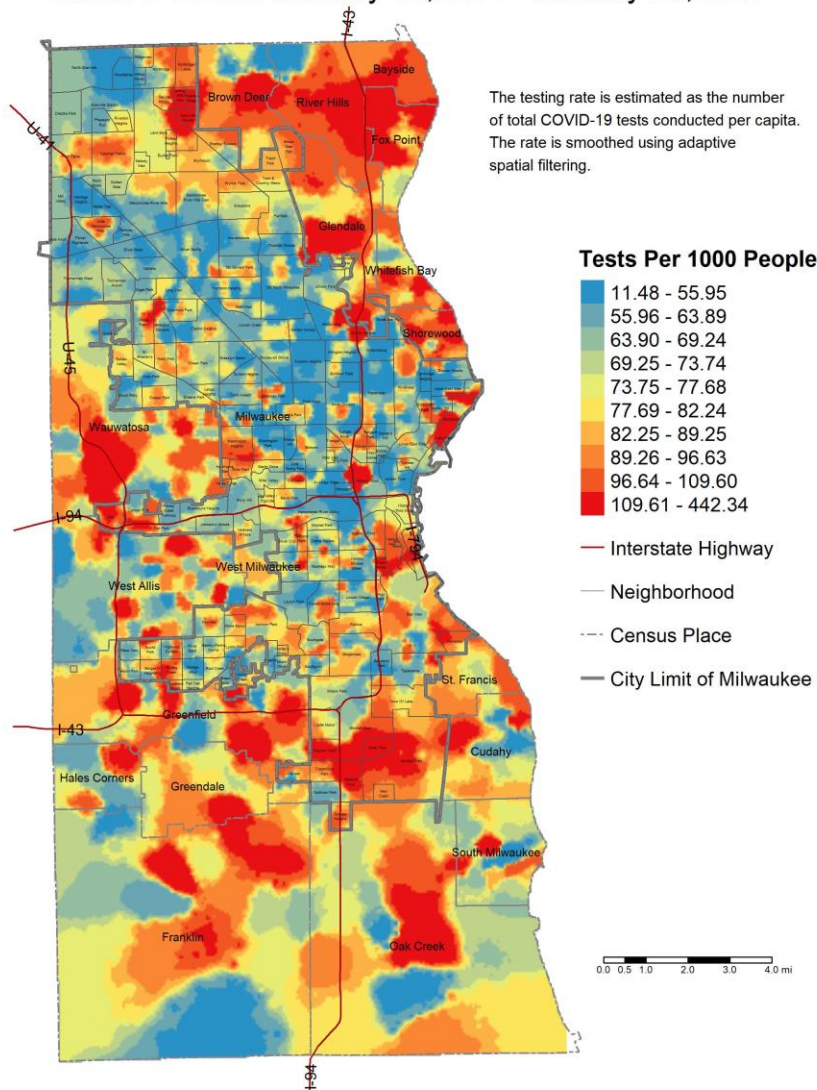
The testing rate is estimated as the number of total COVID-19 tests conducted per capita. The rate is smoothed using adaptive spatial filtering.

Tests Per 1000 People
11.48 - 55.95
55.96 - 63.89
63.90 - 69.24
69.25 - 73.74
73.75 - 77.68
77.69 - 82.24
82.25 - 89.25
89.26 - 96.63
96.64 - 109.60
109.61 - 442.34
Interstate Highway
Neighborhood
Census Place
City Limit of Milwaukee

I-43
U-41
Bayside
Brown Deer
River Hills
Fox Point
Glendale
Whitefish Bay
Shorewood
U-45
Wauwatosa
Milwaukee
I-94
I-794
West Milwaukee
West Allis
St. Francis
Greenfield
I-43
Cudahy
Hales Corners
Greendale
South Milwaukee
Franklin
Oak Creek
I-94

0.0 0.5 1.0 2.0 3.0 4.0 mi